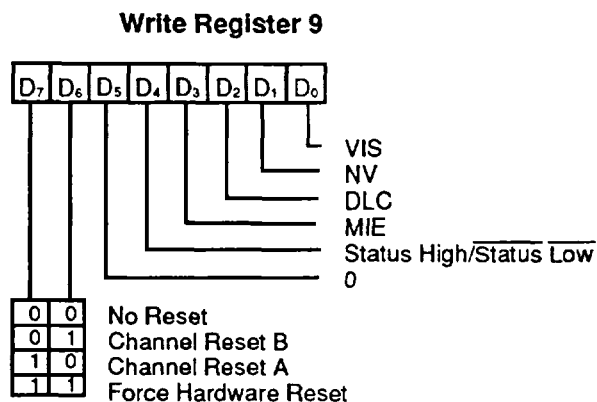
Write Register 9

$D_7$ $D_6$ $D_5$ $D_4$ $D_3$ $D_2$ $D_1$ $D_0$

VIS
NV
DLC
MIE
Status High/$\overline{\text{Status}}$ $\overline{\text{Low}}$
0

| $D_7$ | $D_6$ | |
|---|---|---|
| 0 | 0 | No Reset |
| 0 | 1 | Channel Reset B |
| 1 | 0 | Channel Reset A |
| 1 | 1 | Force Hardware Reset |